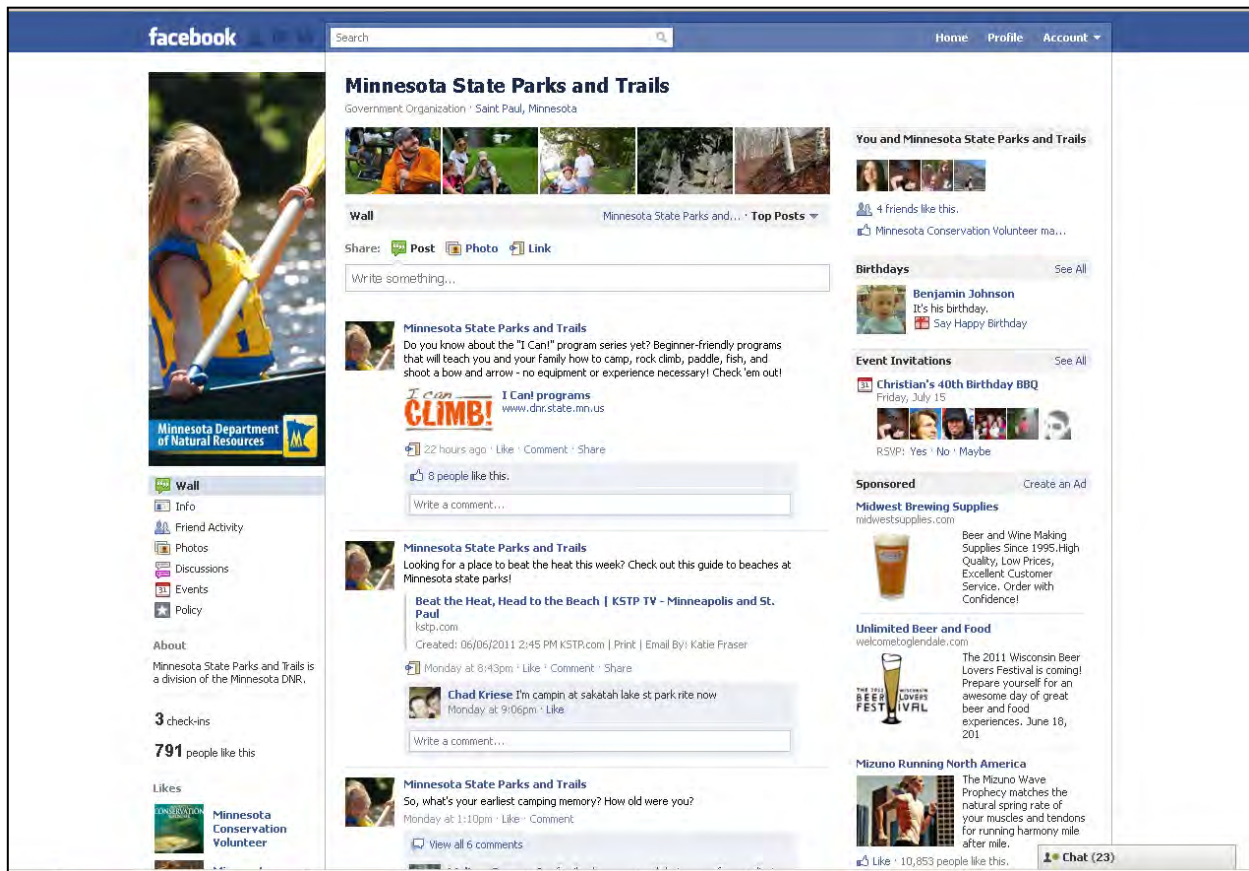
facebook

Search

Home Profile Account

Minnesota State Parks and Trails
Government Organization · Saint Paul, Minnesota

Minnesota Department of Natural Resources

Wall
Info
Friend Activity
Photos
Discussions
Events
Policy

About
Minnesota State Parks and Trails is a division of the Minnesota DNR.

3 check-ins

791 people like this

Likes
Minnesota Conservation Volunteer

Wall Minnesota State Parks and... · Top Posts

Share: Post Photo Link

Write something...

Minnesota State Parks and Trails
Do you know about the "I Can!" program series yet? Beginner-friendly programs that will teach you and your family how to camp, rock climb, paddle, fish, and shoot a bow and arrow - no equipment or experience necessary! Check 'em out!

I can CLIMB!
I Can! programs
www.dnr.state.mn.us

22 hours ago · Like · Comment · Share

8 people like this.

Write a comment...

Minnesota State Parks and Trails
Looking for a place to beat the heat this week? Check out this guide to beaches at Minnesota state parks!

Beat the Heat, Head to the Beach | KSTP TV - Minneapolis and St. Paul
kstp.com
Created: 06/06/2011 2:45 PM KSTP.com | Print | Email By: Katie Fraser

Monday at 8:43pm · Like · Comment · Share

Chad Kriese I'm campin at sakatah lake st park rite now
Monday at 9:06pm · Like

Write a comment...

Minnesota State Parks and Trails
So, what's your earliest camping memory? How old were you?
Monday at 1:10pm · Like · Comment

View all 6 comments

You and Minnesota State Parks and Trails

4 friends like this.
Minnesota Conservation Volunteer ma...

Birthdays See All
Benjamin Johnson
It's his birthday.
Say Happy Birthday

Event Invitations See All
Christian's 40th Birthday BBQ
Friday, July 15
RSVP: Yes · No · Maybe

Sponsored Create an Ad
Midwest Brewing Supplies
midwestsupplies.com
Beer and Wine Making Supplies Since 1995.High Quality, Low Prices, Excellent Customer Service. Order with Confidence!

Unlimited Beer and Food
welcometoglendale.com
THE 2011 WISCONSIN BEER LOVERS FESTIVAL
The 2011 Wisconsin Beer Lovers Festival is coming! Prepare yourself for an awesome day of great beer and food experiences. June 18, 201

Mizuno Running North America
The Mizuno Wave Prophecy matches the natural spring rate of your muscles and tendons for running harmony mile after mile.
Like · 10,853 people like this.

Chat (23)